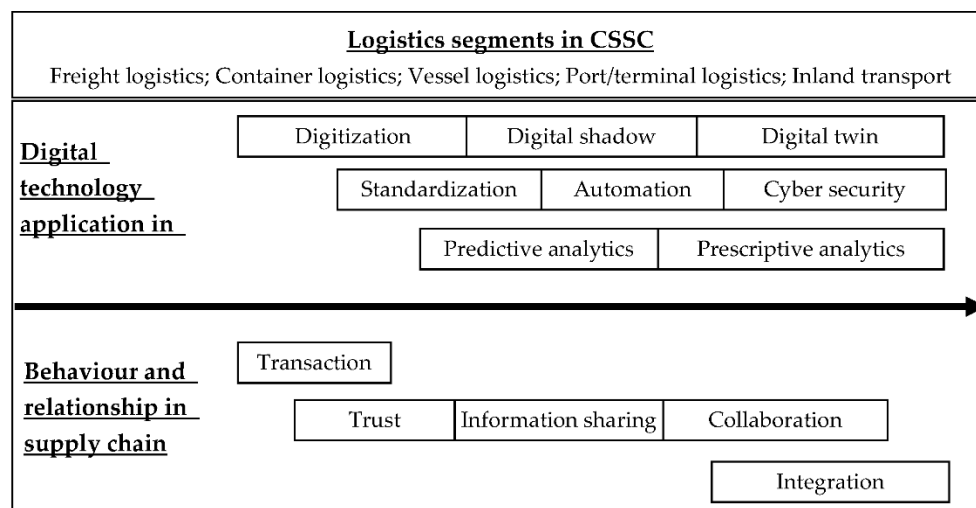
Logistics segments in CSSC

Freight logistics; Container logistics; Vessel logistics; Port/terminal logistics; Inland transport

Digital technology application in

Digitization | Digital shadow | Digital twin

Standardization | Automation | Cyber security

Predictive analytics | Prescriptive analytics

Behaviour and relationship in supply chain

Transaction

Trust | Information sharing | Collaboration

Integration